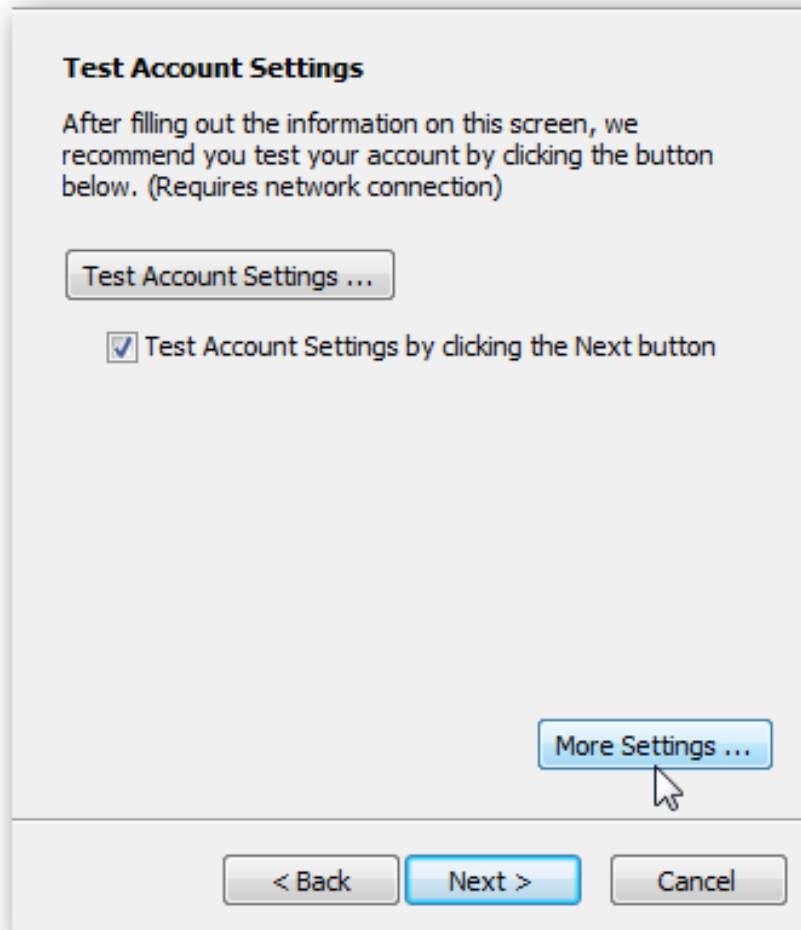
**Test Account Settings**

After filling out the information on this screen, we recommend you test your account by clicking the button below. (Requires network connection)

Test Account Settings ...

Test Account Settings by clicking the Next button

More Settings ...

< Back

Next >

Cancel